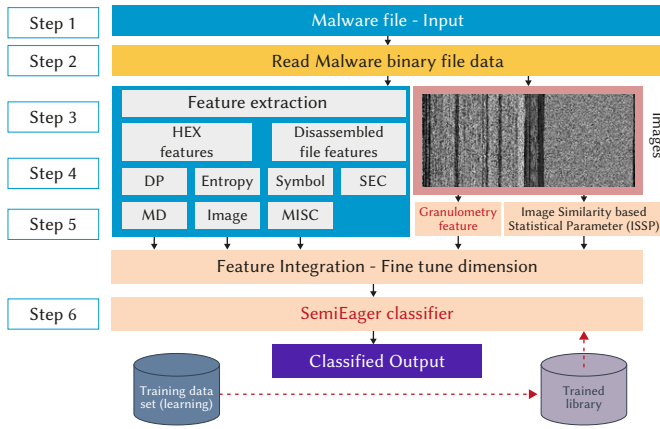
Step 1
Malware file - Input

Step 2
Read Malware binary file data

Step 3
Feature extraction
HEX features
Disassembled file features
images

Step 4
DP
Entropy
Symbol
SEC

Step 5
MD
Image
MISC
Granulometry feature
Image Similarity based Statistical Parameter (ISSP)

Feature Integration - Fine tune dimension

Step 6
SemiEager classifier

Classified Output

Training data set (learning)

Trained library